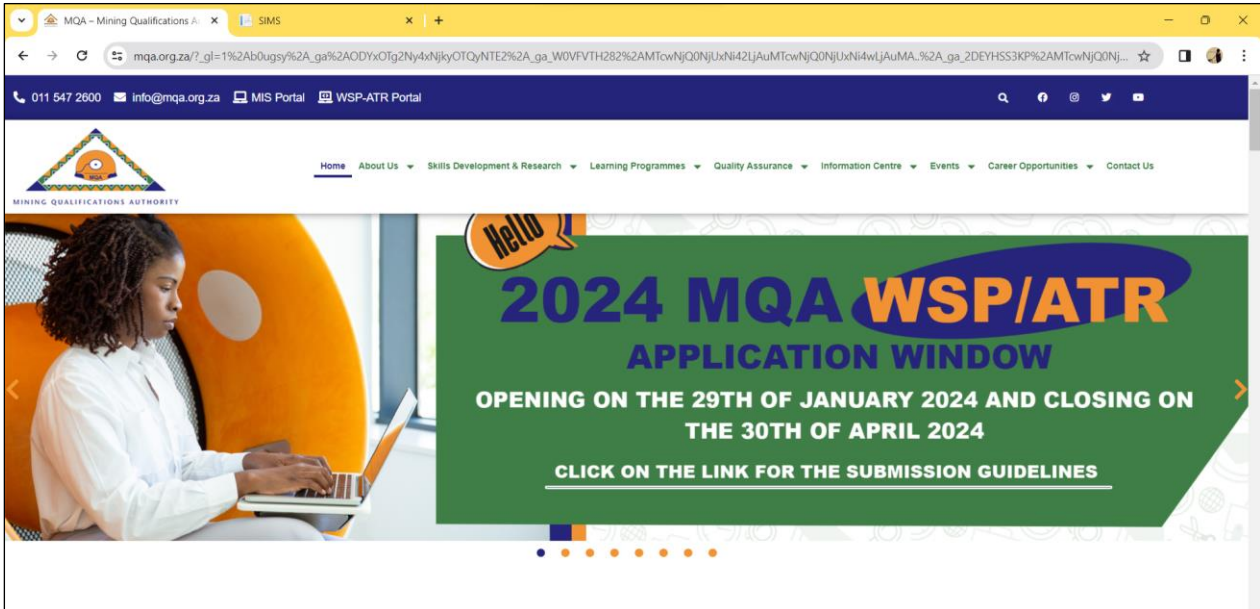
MQA – Mining Qualifications A
SIMS

mqa.org.za/?_gl=1%2Ab0ugsy%2A_ga%2AODYxOTg2Ny4xNjkyOTQyNTE2%2A_ga_W0VFVTH282%2AMTcwNjQ0NjUxNi42LjAuMTcwNjQ0NjUxNi4wLjAuMA..%2A_ga_2DEYHSS3KP%2AMTcwNjQ0Nj...

011 547 2600 info@mqa.org.za MIS Portal WSP-ATR Portal

MQA
MINING QUALIFICATIONS AUTHORITY

Home About Us Skills Development & Research Learning Programmes Quality Assurance Information Centre Events Career Opportunities Contact Us

Hello

2024 MQA WSP/ATR
APPLICATION WINDOW

OPENING ON THE 29TH OF JANUARY 2024 AND CLOSING ON THE 30TH OF APRIL 2024

CLICK ON THE LINK FOR THE SUBMISSION GUIDELINES